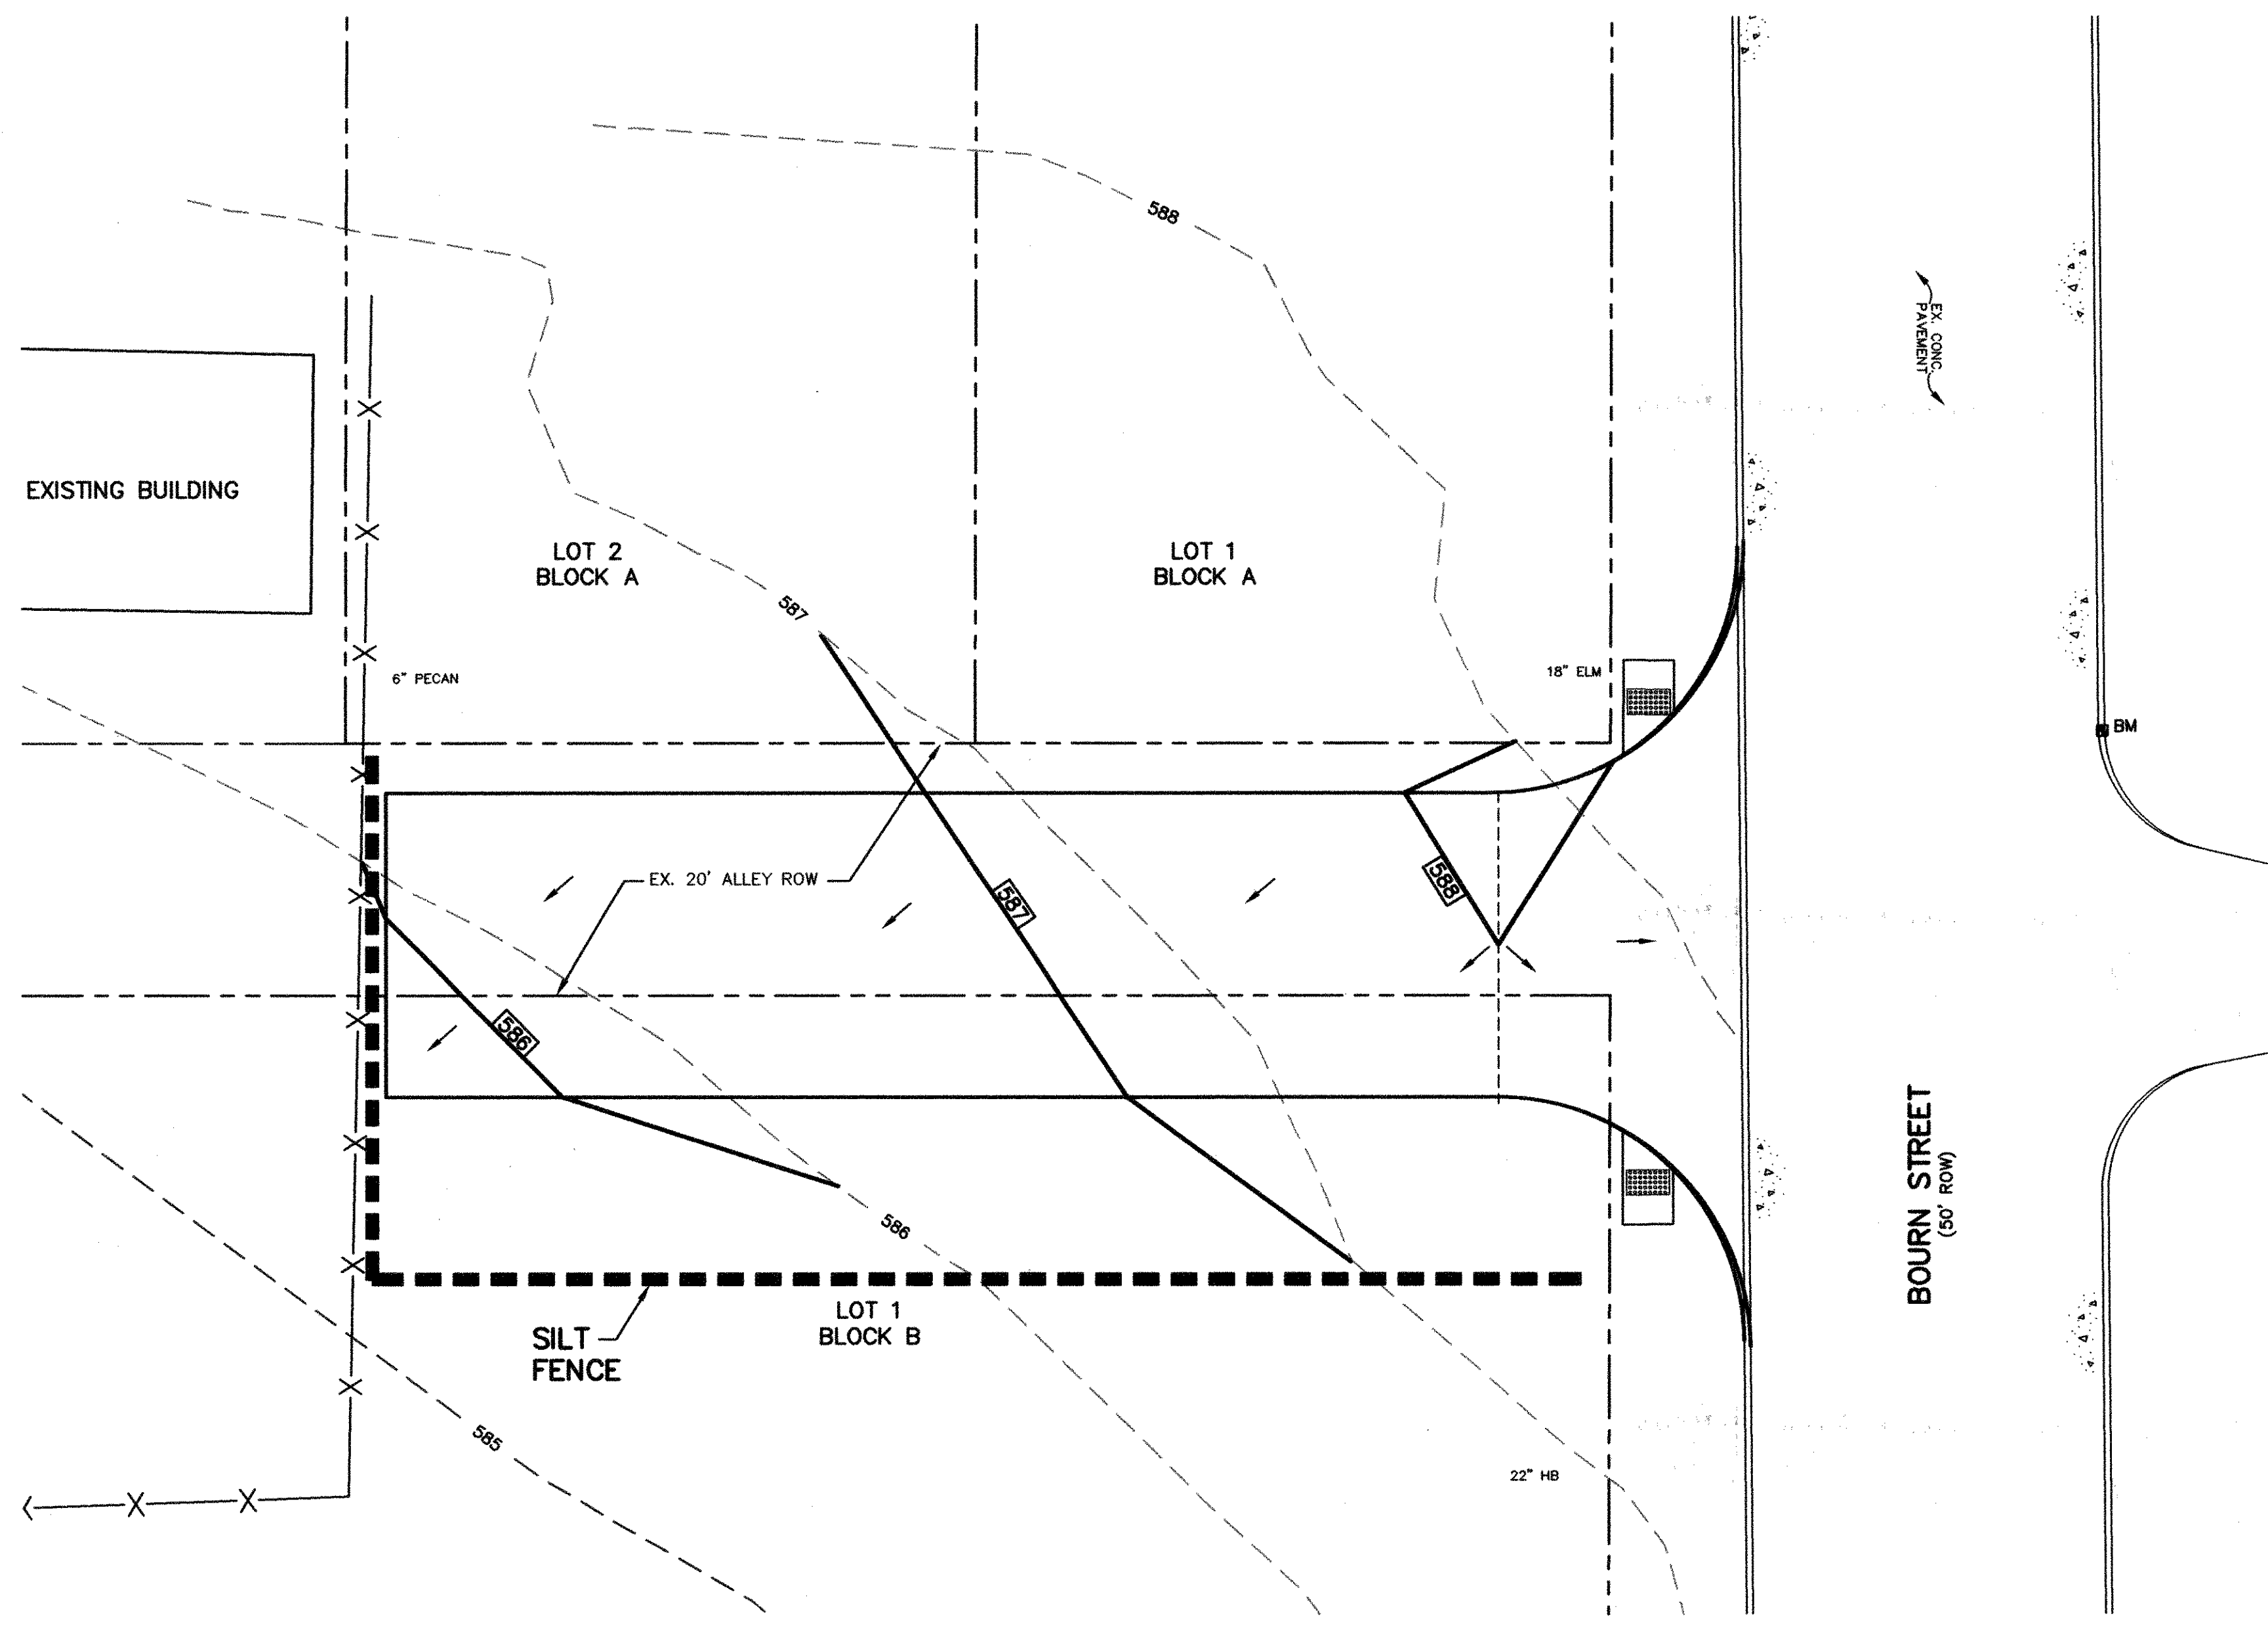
588

EX. CONC. PAVEMENT

EXISTING BUILDING

LOT 2
BLOCK A

LOT 1
BLOCK A

587

6" PECAN

18" ELM

BM

588

587

EX. 20' ALLEY ROW

586

586

LOT 1
BLOCK B

SILT
FENCE

BOURN STREET
(50' ROW)

585

22" HB